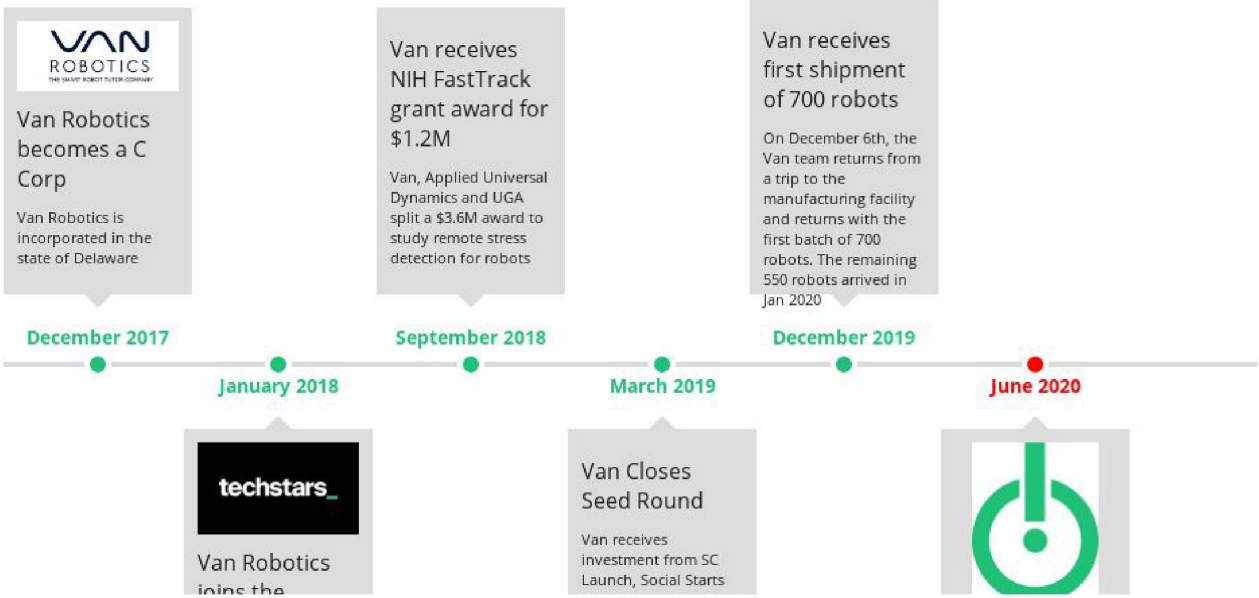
VAN
ROBOTICS
THE SMART ROBOT TUTOR COMPANY

Van Robotics becomes a C Corp

Van Robotics is incorporated in the state of Delaware

December 2017

January 2018

techstars_

Van Robotics joins the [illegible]

Van receives NIH FastTrack grant award for $1.2M

Van, Applied Universal Dynamics and UGA split a $3.6M award to study remote stress detection for robots

September 2018

March 2019

Van Closes Seed Round

Van receives investment from SC Launch, Social Starts

Van receives first shipment of 700 robots

On December 6th, the Van team returns from a trip to the manufacturing facility and returns with the first batch of 700 robots. The remaining 550 robots arrived in Jan 2020

December 2019

June 2020